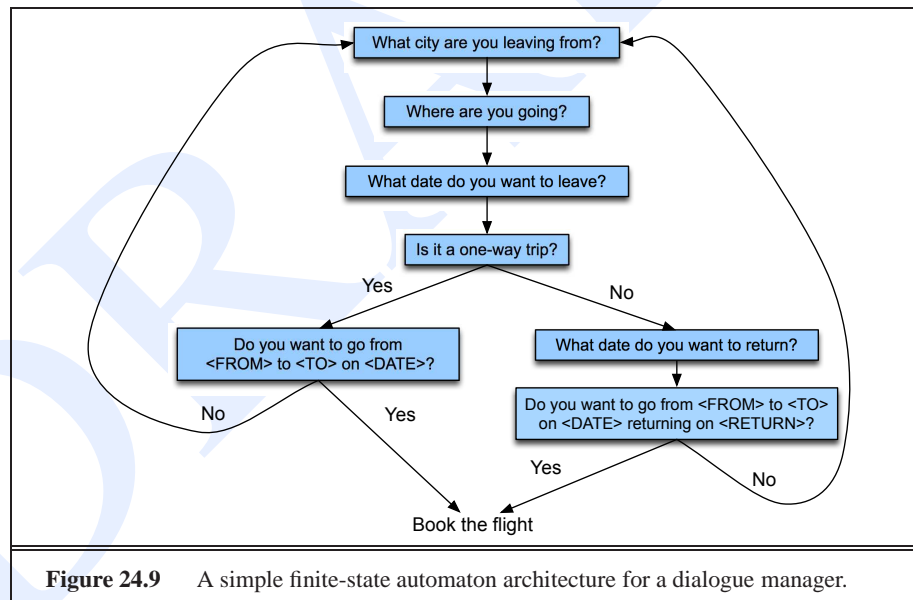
What city are you leaving from?

Where are you going?

What date do you want to leave?

Is it a one-way trip?

Yes

No

Do you want to go from <FROM> to <TO> on <DATE>?

What date do you want to return?

Do you want to go from <FROM> to <TO> on <DATE> returning on <RETURN>?

No

Yes

Yes

No

Book the flight

**Figure 24.9** A simple finite-state automaton architecture for a dialogue manager.